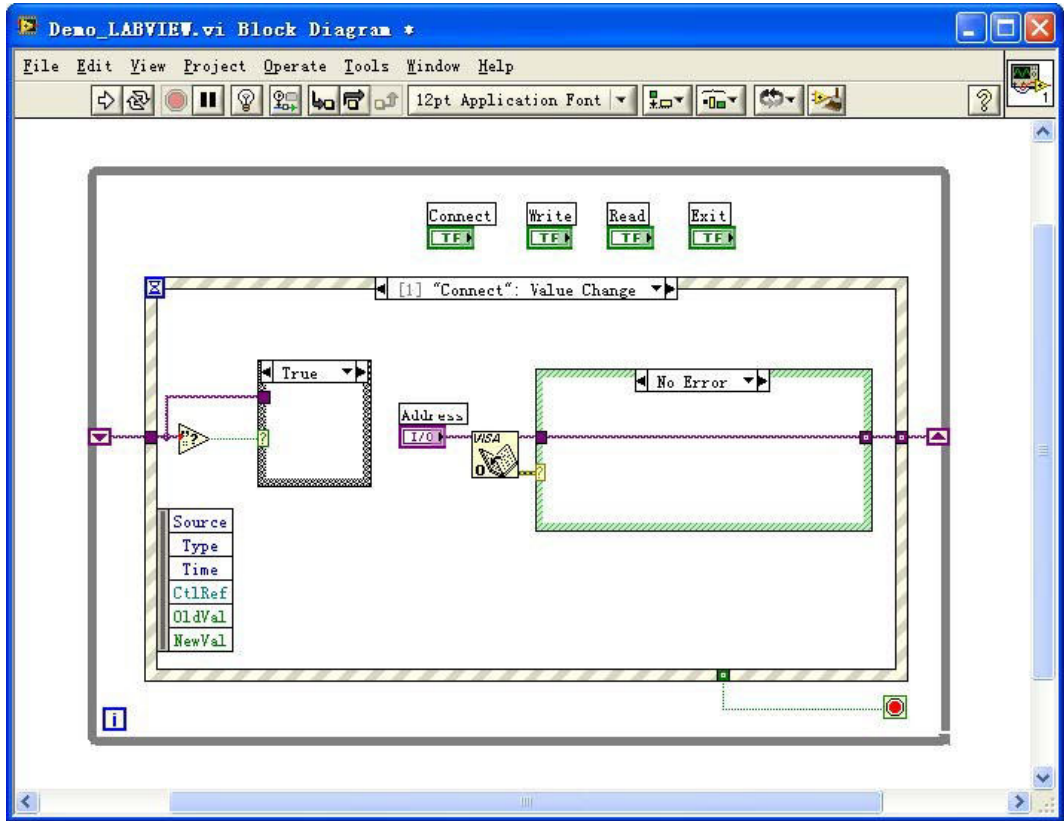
Demo_LABVIEW.vi Block Diagram *

File Edit View Project Operate Tools Window Help

12pt Application Font

Connect
TF

Write
TF

Read
TF

Exit
TF

[1] "Connect": Value Change

True

?

Address
I/O

VISA

No Error

Source
Type
Time
CtlRef
OldVal
NewVal

i